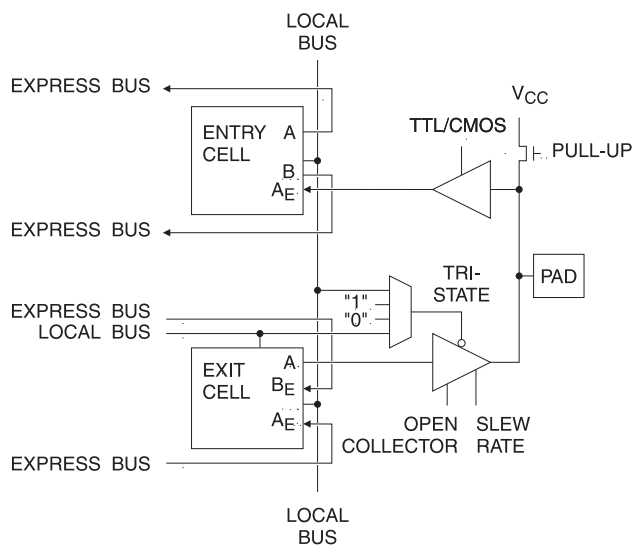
LOCAL BUS

EXPRESS BUS

ENTRY CELL

A

B

$A_E$

$V_{CC}$

TTL/CMOS

PULL-UP

EXPRESS BUS

TRI-STATE

PAD

EXPRESS BUS

LOCAL BUS

"1"

"0"

EXIT CELL

A

$B_E$

$A_E$

OPEN COLLECTOR

SLEW RATE

EXPRESS BUS

LOCAL BUS